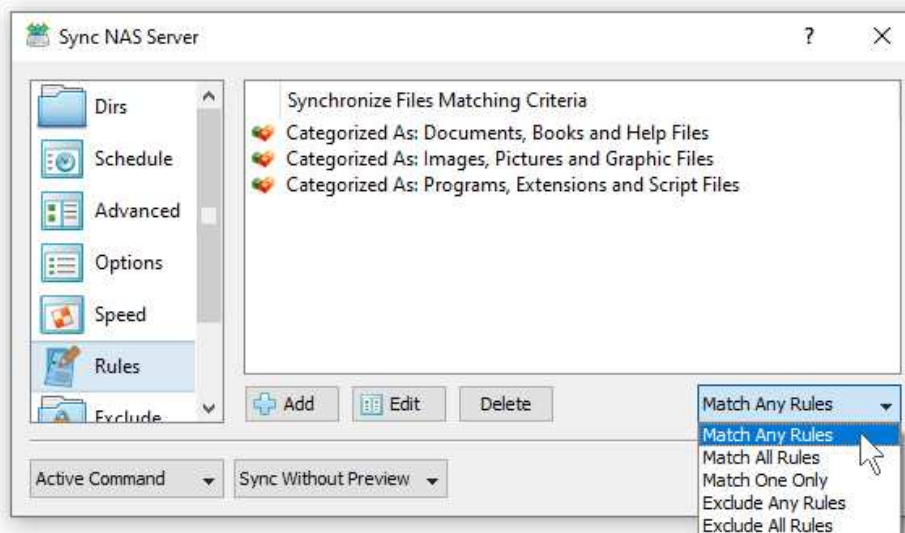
Sync NAS Server

?

Dirs
Schedule
Advanced
Options
Speed
Rules
Exclude

Synchronize Files Matching Criteria
Categorized As: Documents, Books and Help Files
Categorized As: Images, Pictures and Graphic Files
Categorized As: Programs, Extensions and Script Files

Add
Edit
Delete
Match Any Rules

Match Any Rules
Match All Rules
Match One Only
Exclude Any Rules
Exclude All Rules

Active Command
Sync Without Preview